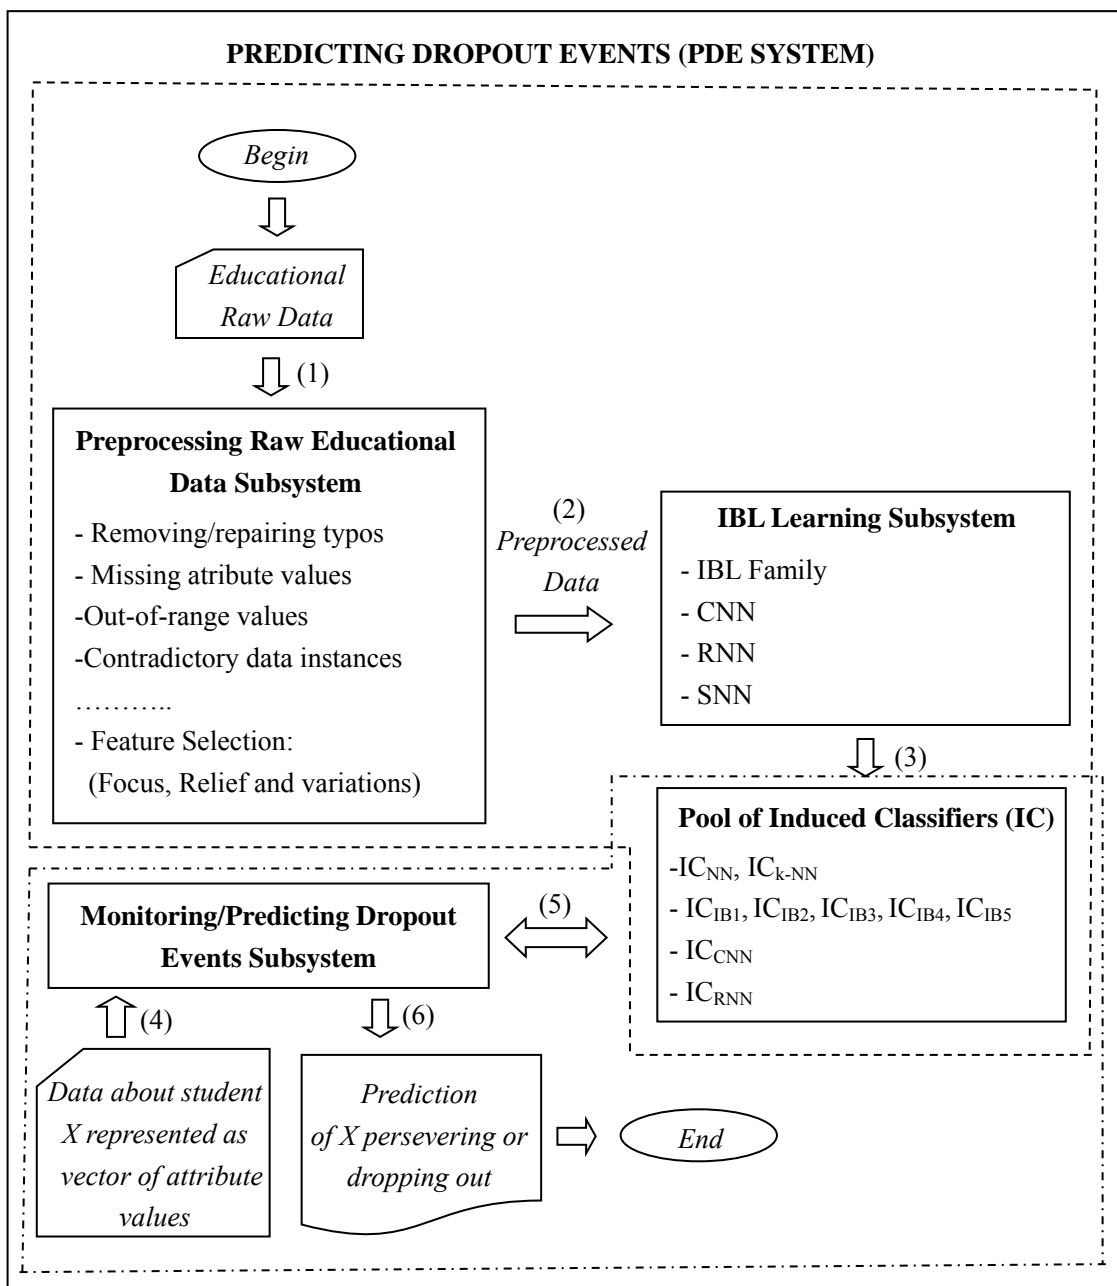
PREDICTING DROPOUT EVENTS (PDE SYSTEM)

Begin

Educational Raw Data

(1)

Preprocessing Raw Educational Data Subsystem

- Removing/repairing typos
- Missing atribute values
-Out-of-range values
-Contradictory data instances
………..
- Feature Selection: (Focus, Relief and variations)

(2) Preprocessed Data

IBL Learning Subsystem

- IBL Family
- CNN
- RNN
- SNN

(3)

Pool of Induced Classifiers (IC)

-$IC_{NN}$, $IC_{k\text{-}NN}$
- $IC_{IB1}$, $IC_{IB2}$, $IC_{IB3}$, $IC_{IB4}$, $IC_{IB5}$
- $IC_{CNN}$
- $IC_{RNN}$

(5)

Monitoring/Predicting Dropout Events Subsystem

(4)

(6)

Data about student X represented as vector of attribute values

Prediction of X persevering or dropping out

End